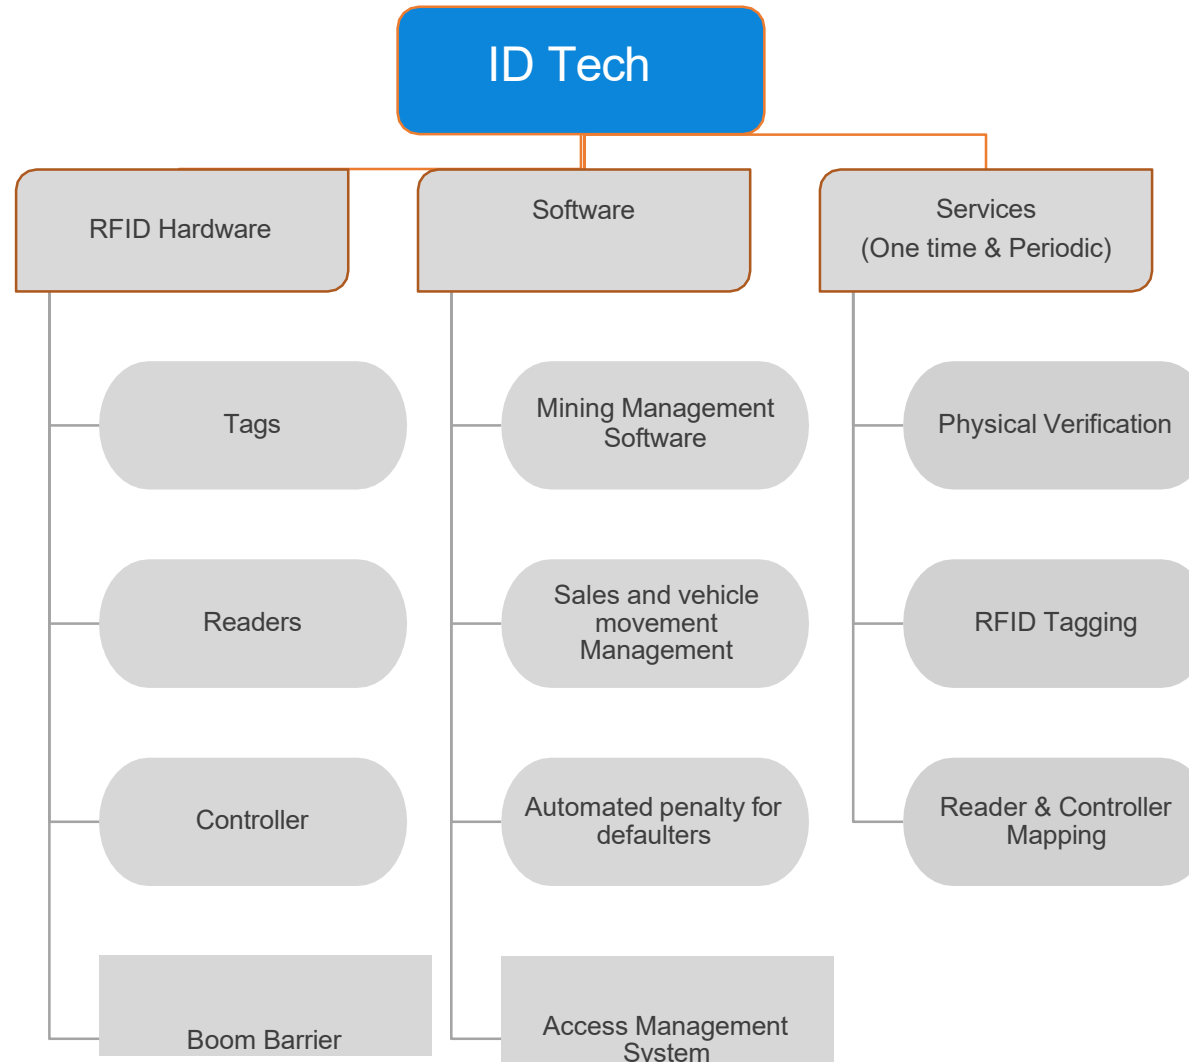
ID Tech

RFID Hardware

Software

Services
(One time & Periodic)

Tags

Readers

Controller

Boom Barrier

Mining Management Software

Sales and vehicle movement Management

Automated penalty for defaulters

Access Management System

Physical Verification

RFID Tagging

Reader & Controller Mapping